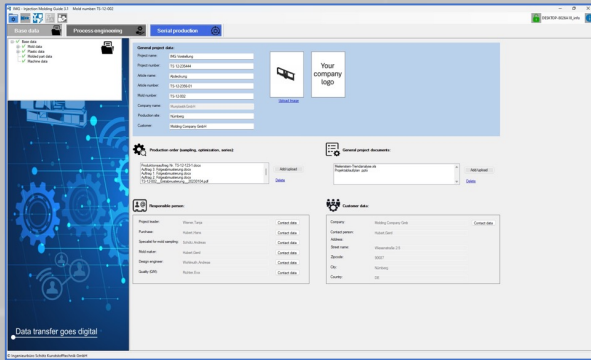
IMG - Injection Molding Guide 3.1 · Mold number: T0-12-002

Base data | Process engineering | Serial production

Base data
Mold data
Plastic data
Molded part data
Machine data

General project data:
Project name: Mfg. bedaltung
Project number: T0-12-20444
Article name: Abdeckung
Article number: T0-12-205-01
Mold number: T0-12-002
Company name: Musterfirma GmbH
Production site: Nürnberg
Customer: Molding Company GmbH

Your company logo

Upload image

Production order (sampling, optimization, series):
Produktionsauftrag Nr. T0-12-123-1.docx
Auftrag 1_Folgeabmusterung.docx
Auftrag 2_Folgeabmusterung.docx
Auftrag 3_Folgeabmusterung.docx
T0-12-002_Zeitabmusterung_20220104.pdf
Add upload
Delete

General project documents:
Werkzeug-Terminanalyse.xls
Projektablaufplan .pptx
Add upload
Delete

Responsible person:
Project leader: Werner Tanja | Contact data
Purchase: Hubert Hans | Contact data
Specialist for mold sampling: Strohn Andreas | Contact data
Mold maker: Hubert Sven | Contact data
Design engineer: Wollmuth Andreas | Contact data
Quality (QM): Rothe Eva | Contact data

Customer data:
Company: Molding Company Hof | Contact data
Contact person: Hubert Gerd
Address:
Street name: Wiesenstraße 2/3
Zipcode: 90427
City: Nürnberg
Country: DE

Data transfer goes digital

© Ingenieurbüro Schultz Kunststofftechnik GmbH